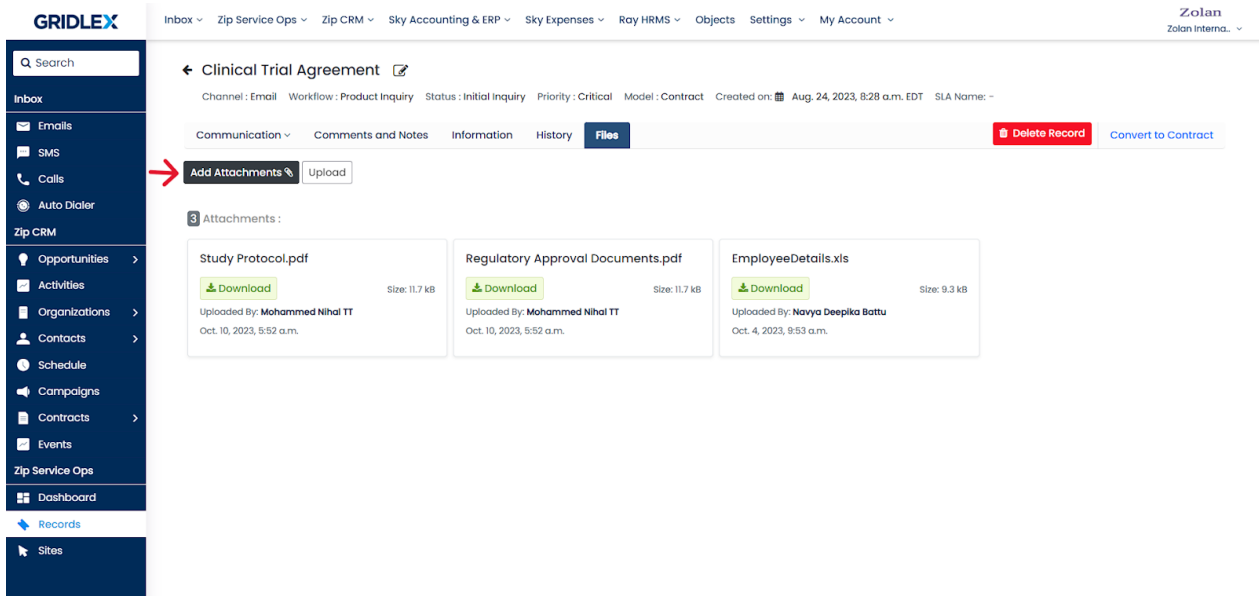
GRIDLEX

Inbox ⌄ Zip Service Ops ⌄ Zip CRM ⌄ Sky Accounting & ERP ⌄ Sky Expenses ⌄ Ray HRMS ⌄ Objects Settings ⌄ My Account ⌄

Zolan
Zolan Interna.. ⌄

Search

Inbox
Emails
SMS
Calls
Auto Dialer
Zip CRM
Opportunities
Activities
Organizations
Contacts
Schedule
Campaigns
Contracts
Events
Zip Service Ops
Dashboard
Records
Sites

Clinical Trial Agreement

Channel : Email Workflow : Product Inquiry Status : Initial Inquiry Priority : Critical Model : Contract Created on: Aug. 24, 2023, 8:28 a.m. EDT SLA Name: -

Communication ⌄ Comments and Notes Information History Files

Delete Record Convert to Contract

Add Attachments Upload

3 Attachments :

Study Protocol.pdf
Download Size: 11.7 kB
Uploaded By: Mohammed Nihal TT
Oct. 10, 2023, 5:52 a.m.

Regulatory Approval Documents.pdf
Download Size: 11.7 kB
Uploaded By: Mohammed Nihal TT
Oct. 10, 2023, 5:52 a.m.

EmployeeDetails.xls
Download Size: 9.3 kB
Uploaded By: Navya Deepika Battu
Oct. 4, 2023, 9:53 a.m.